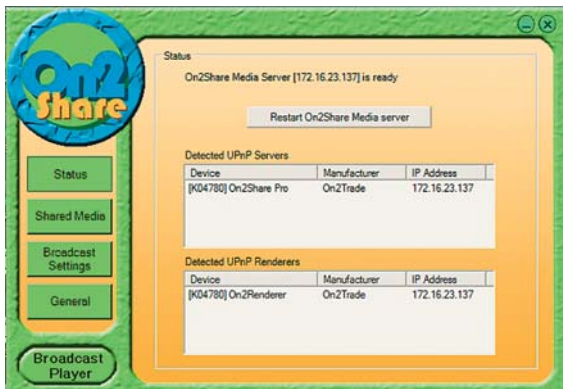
On2 Share

Status

Shared Media

Broadcast Settings

General

Broadcast Player

Status

On2Share Media Server [172.16.23.137] is ready

Restart On2Share Media server

Detected UPnP Servers

| Device | Manufacturer | IP Address |
|---|---|---|
| [K04780] On2Share Pro | On2Trade | 172.16.23.137 |

Detected UPnP Renderers

| Device | Manufacturer | IP Address |
|---|---|---|
| [K04780] On2Renderer | On2Trade | 172.16.23.137 |